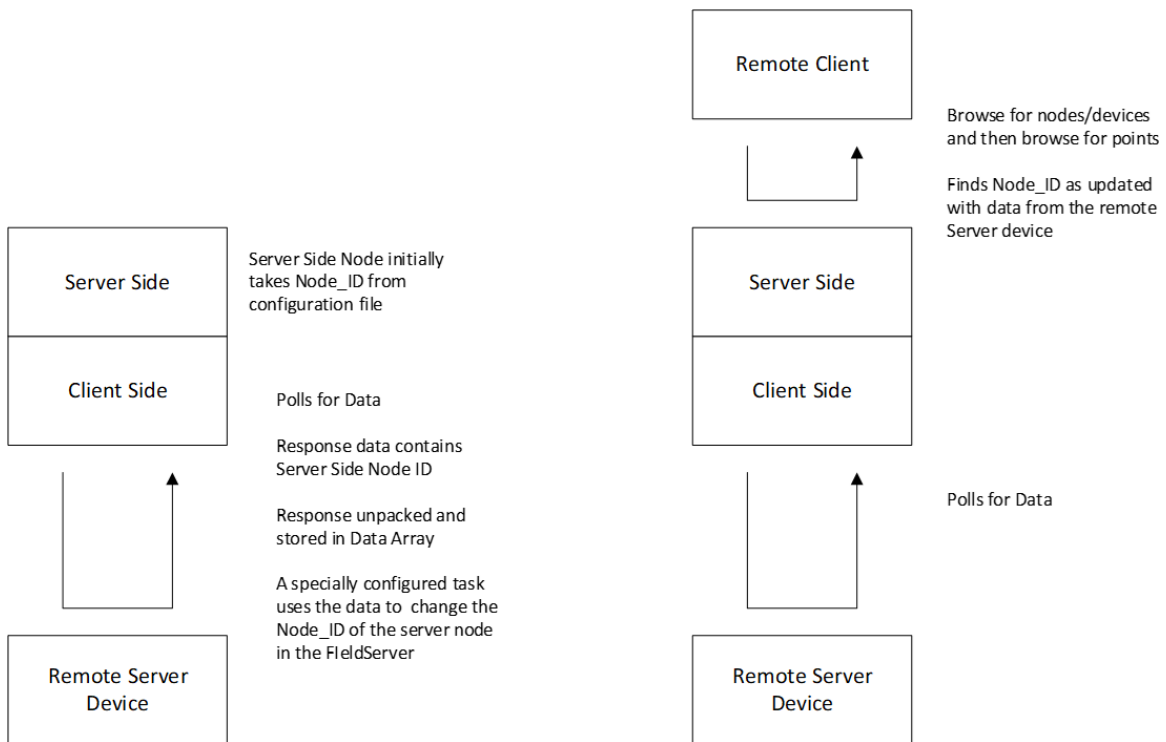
Server Side

Server Side Node initially takes Node_ID from configuration file

Client Side

Polls for Data

Response data contains Server Side Node ID

Response unpacked and stored in Data Array

A specially configured task uses the data to change the Node_ID of the server node in the FIeldServer

Remote Server Device

Remote Client

Browse for nodes/devices and then browse for points

Finds Node_ID as updated with data from the remote Server device

Server Side

Client Side

Polls for Data

Remote Server Device